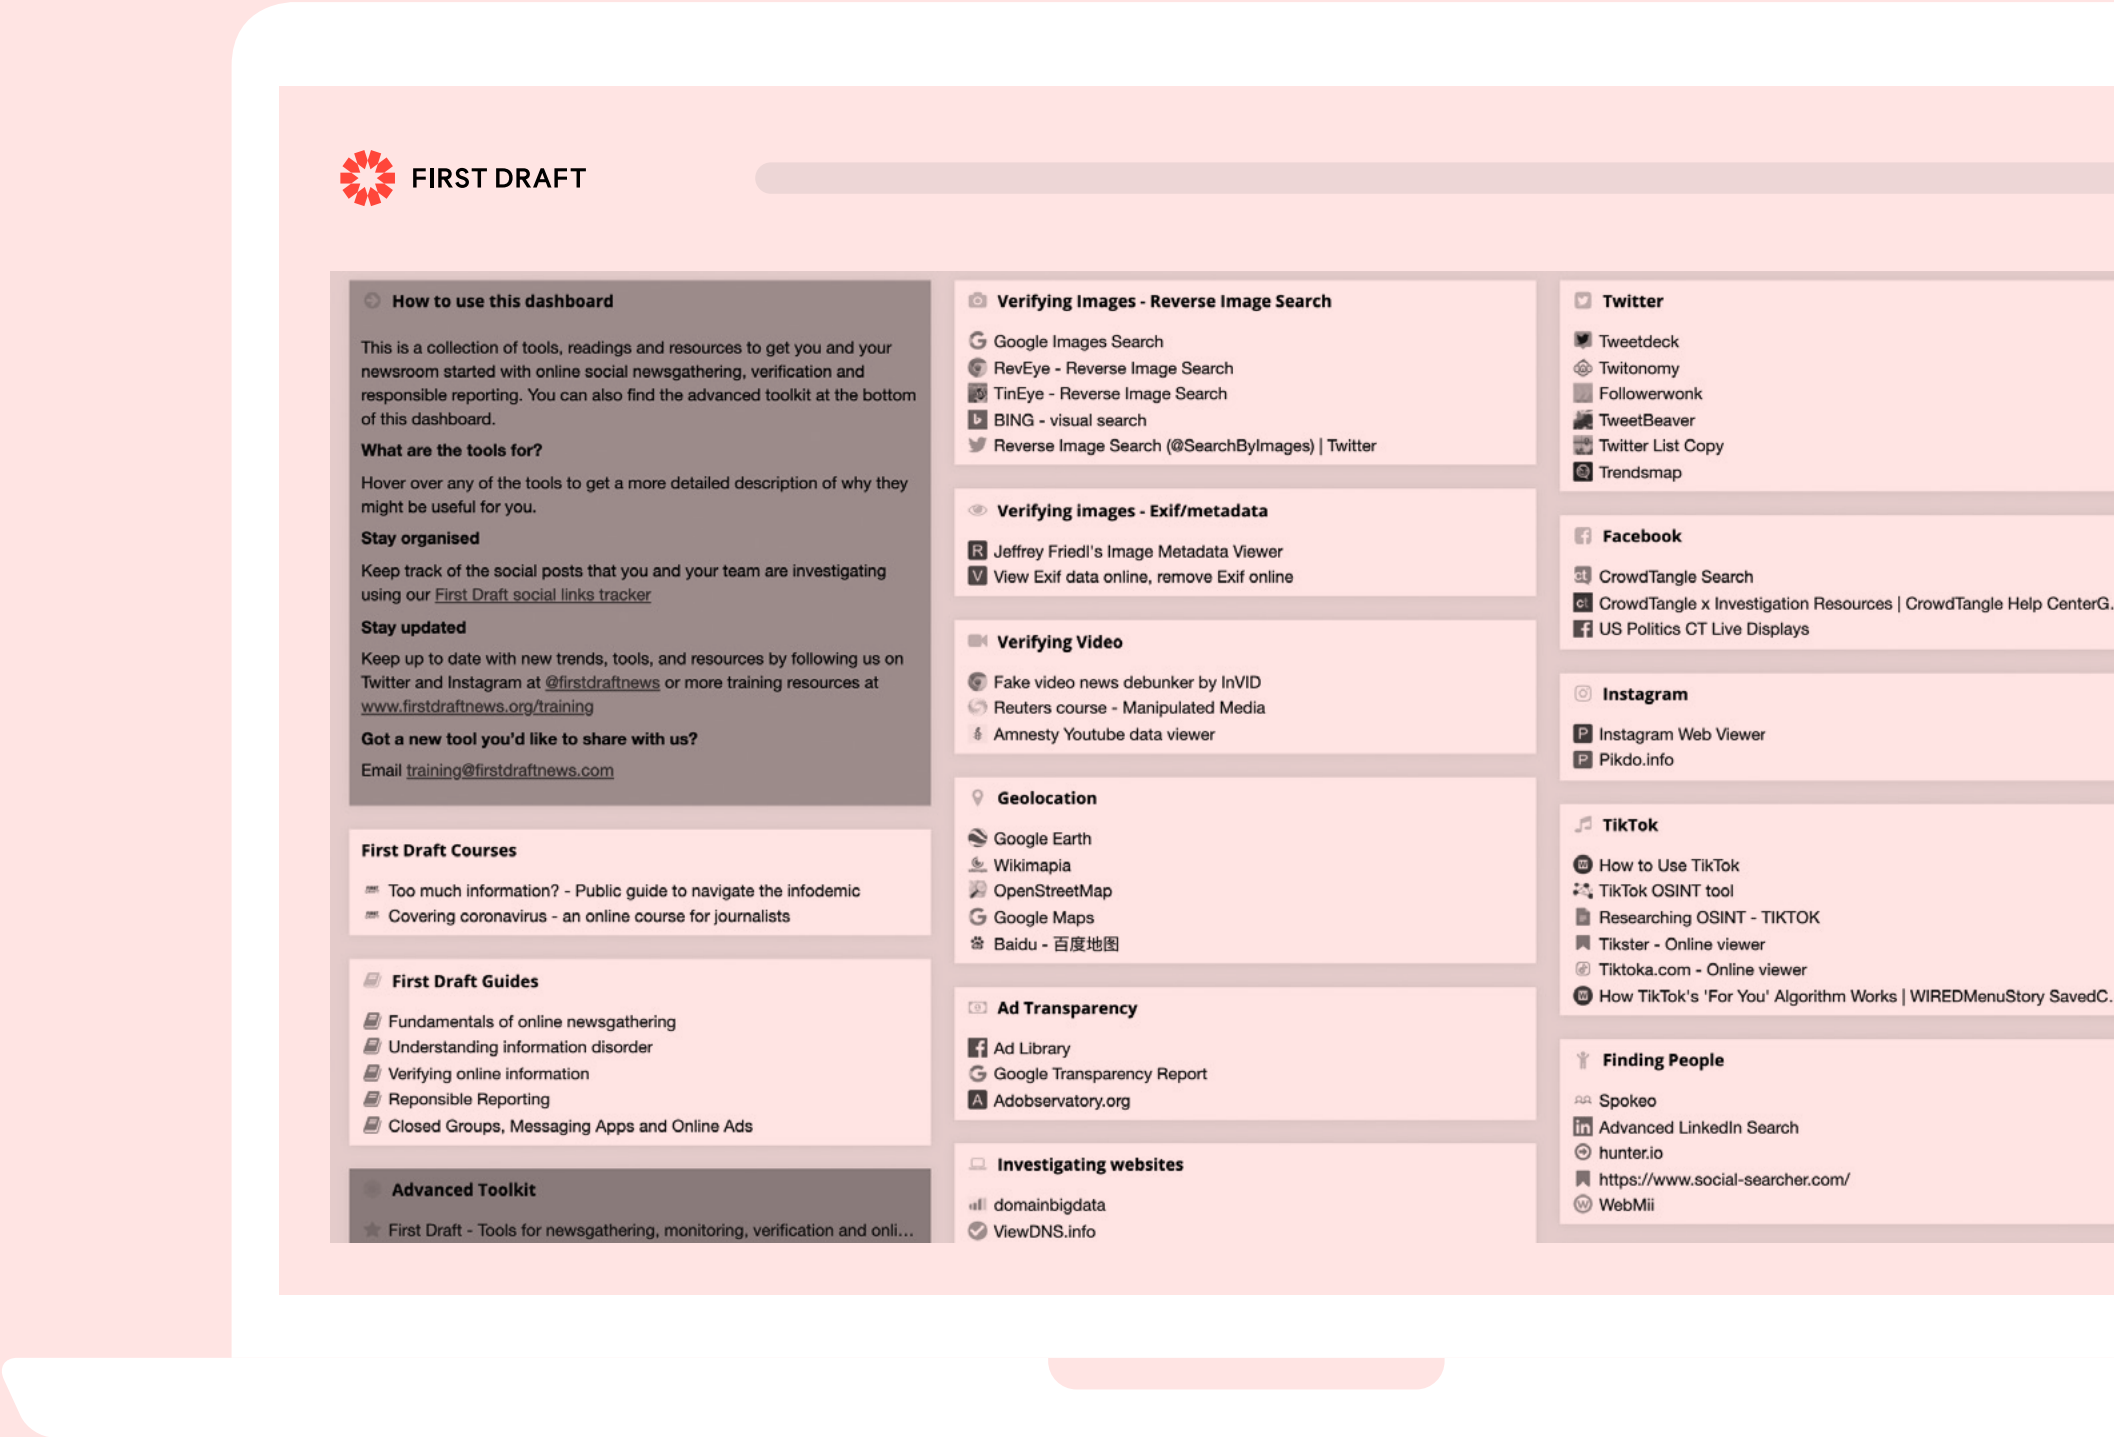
FIRST DRAFT

How to use this dashboard

This is a collection of tools, readings and resources to get you and your newsroom started with online social newsgathering, verification and responsible reporting. You can also find the advanced toolkit at the bottom of this dashboard.

What are the tools for?

Hover over any of the tools to get a more detailed description of why they might be useful for you.

Stay organised

Keep track of the social posts that you and your team are investigating using our First Draft social links tracker

Stay updated

Keep up to date with new trends, tools, and resources by following us on Twitter and Instagram at @firstdraftnews or more training resources at www.firstdraftnews.org/training

Got a new tool you'd like to share with us?

Email training@firstdraftnews.com

First Draft Courses

Too much information? - Public guide to navigate the infodemic
Covering coronavirus - an online course for journalists

First Draft Guides

Fundamentals of online newsgathering
Understanding information disorder
Verifying online information
Reponsible Reporting
Closed Groups, Messaging Apps and Online Ads

Advanced Toolkit

First Draft - Tools for newsgathering, monitoring, verification and onli...

Verifying Images - Reverse Image Search

Google Images Search
RevEye - Reverse Image Search
TinEye - Reverse Image Search
BING - visual search
Reverse Image Search (@SearchByImages) | Twitter

Verifying images - Exif/metadata

Jeffrey Friedl's Image Metadata Viewer
View Exif data online, remove Exif online

Verifying Video

Fake video news debunker by InVID
Reuters course - Manipulated Media
Amnesty Youtube data viewer

Geolocation

Google Earth
Wikimapia
OpenStreetMap
Google Maps
Baidu - 百度地图

Ad Transparency

Ad Library
Google Transparency Report
Adobservatory.org

Investigating websites

domainbigdata
ViewDNS.info

Twitter

Tweetdeck
Twitonomy
Followerwonk
TweetBeaver
Twitter List Copy
Trendsmap

Facebook

CrowdTangle Search
CrowdTangle x Investigation Resources | CrowdTangle Help CenterG.
US Politics CT Live Displays

Instagram

Instagram Web Viewer
Pikdo.info

TikTok

How to Use TikTok
TikTok OSINT tool
Researching OSINT - TIKTOK
Tikster - Online viewer
Tiktoka.com - Online viewer
How TikTok's 'For You' Algorithm Works | WIREDMenuStory SavedC.

Finding People

Spokeo
Advanced LinkedIn Search
hunter.io
https://www.social-searcher.com/
WebMii